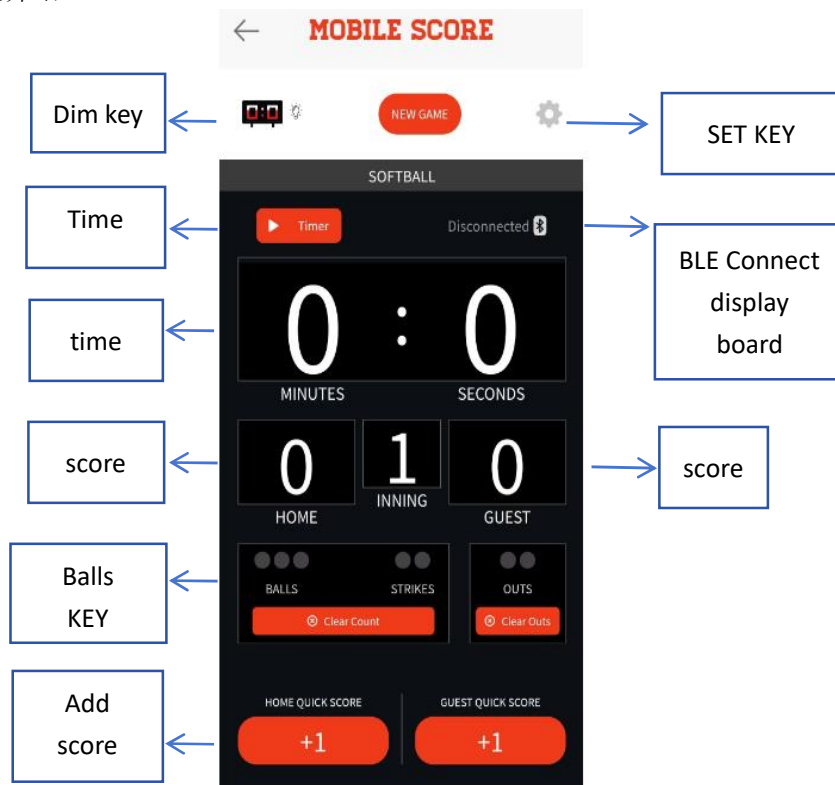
MOBILE SCORE

Dim key

0:0

NEW GAME

SET KEY

SOFTBALL

Time

Timer

Disconnected

BLE Connect display board

time

0 : 0

MINUTES

SECONDS

score

0

1

INNING

0

HOME

GUEST

score

Balls KEY

BALLS

STRIKES

OUTS

Clear Count

Clear Outs

Add score

HOME QUICK SCORE

GUEST QUICK SCORE

+1

+1